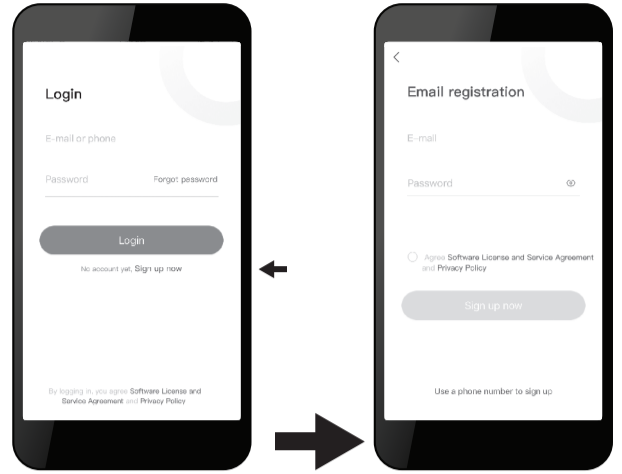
Login

E-mail or phone

Password

Forgot password

Login

No account yet, Sign up now

By logging in, you agree Software License and Service Agreement and Privacy Policy

<

Email registration

E-mail

Password

Agree Software License and Service Agreement and Privacy Policy

Sign up now

Use a phone number to sign up